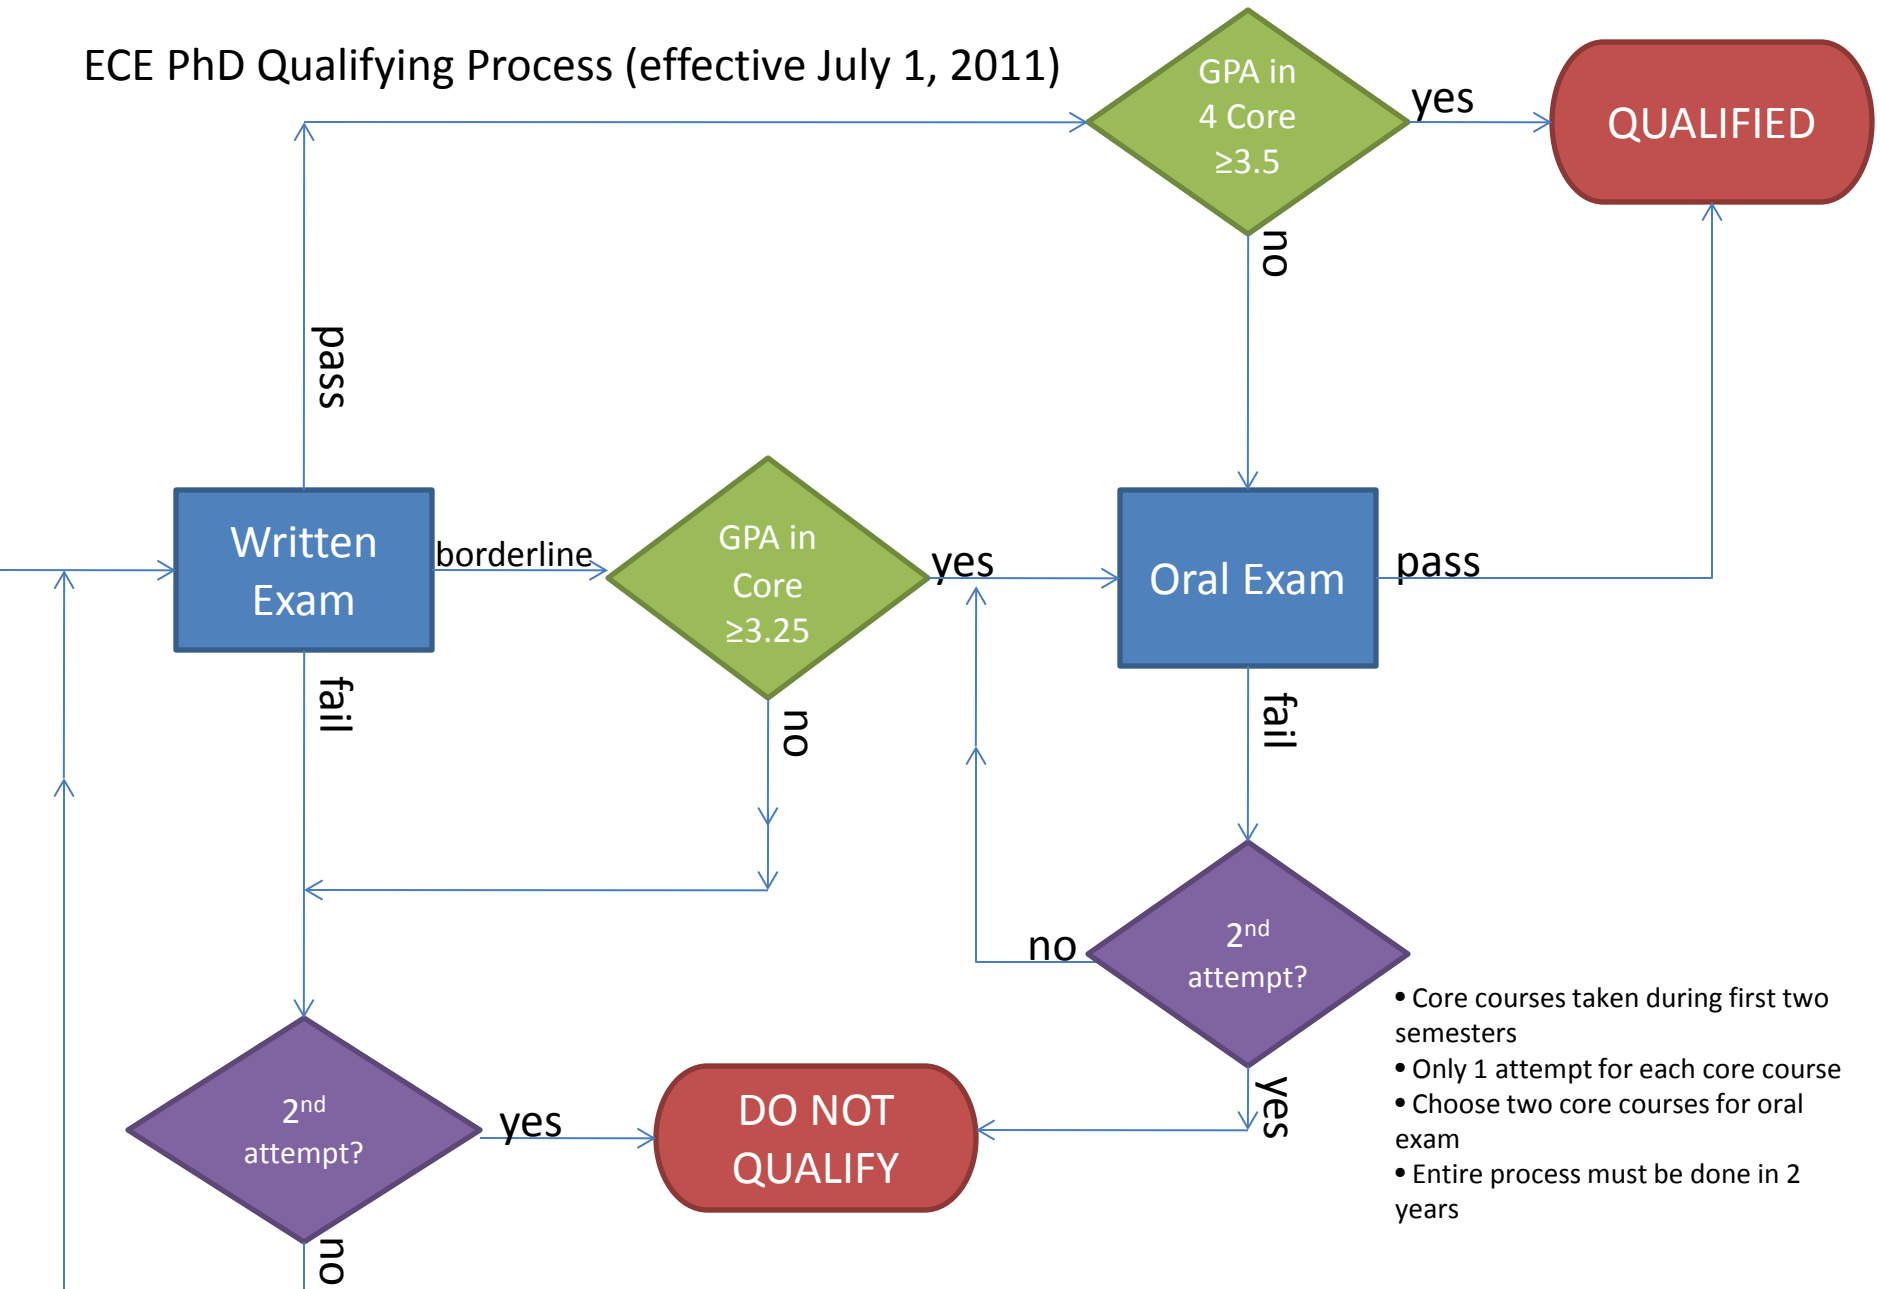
ECE PhD Qualifying Process (effective July 1, 2011)

GPA in 4 Core ≥3.5

yes

QUALIFIED

no

pass

Written Exam

borderline

GPA in Core ≥3.25

yes

Oral Exam

pass

fail

no

fail

no

$2^{nd}$ attempt?

yes

$2^{nd}$ attempt?

yes

DO NOT QUALIFY

no

• Core courses taken during first two semesters
• Only 1 attempt for each core course
• Choose two core courses for oral exam
• Entire process must be done in 2 years